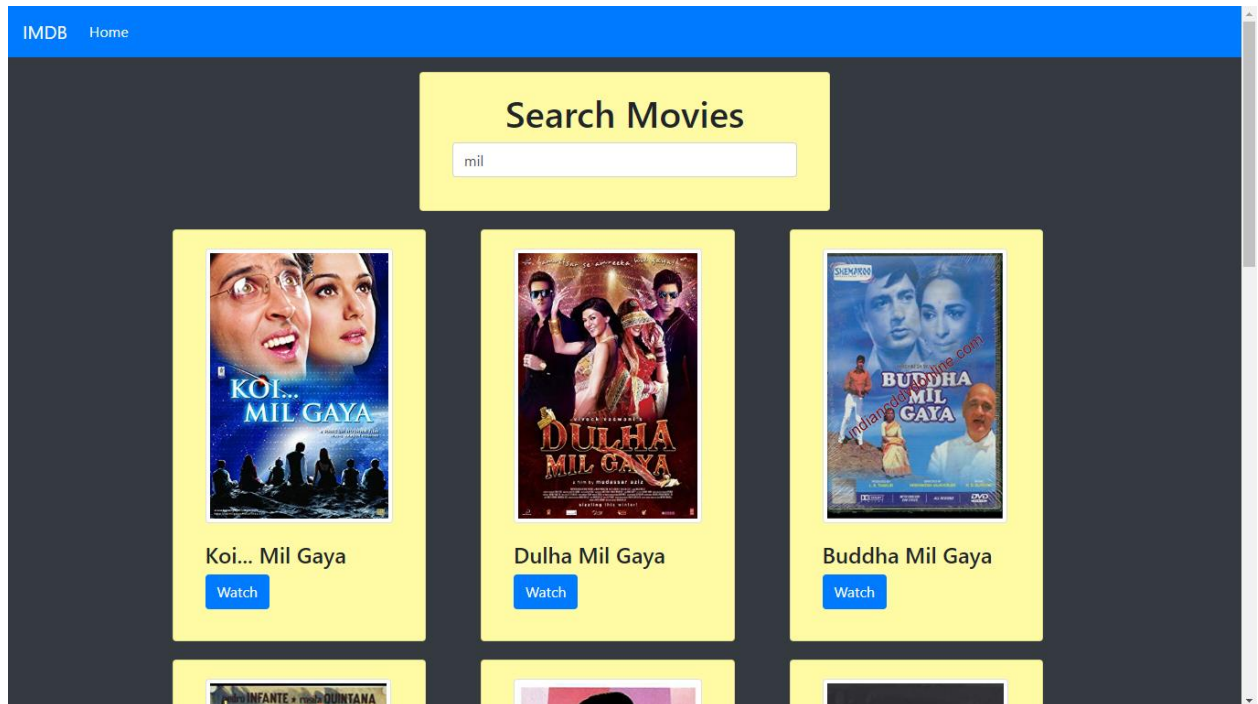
IMDB Home

Search Movies

mil

KOI... MIL GAYA

Koi... Mil Gaya

Watch

DULHA MIL GAYA

Dulha Mil Gaya

Watch

SHEMAROO

BUDDHA MIL GAYA

indianmoviesonline.com

Buddha Mil Gaya

Watch

INFANTE QUINTANA